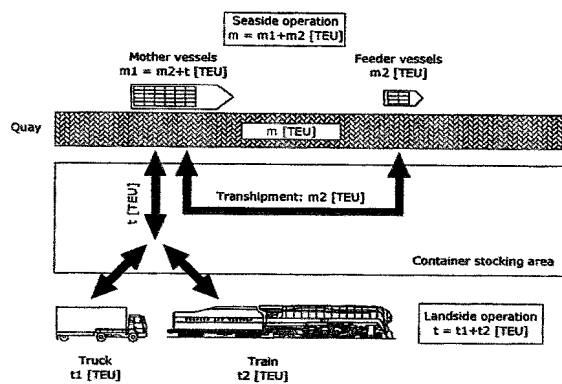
Seaside operation
m = m1+m2 [TEU]

Mother vessels
m1 = m2+t [TEU]

Feeder vessels
m2 [TEU]

Quay

m [TEU]

t [TEU]

Transhipment: m2 [TEU]

Container stocking area

Landside operation
t = t1+t2 [TEU]

Truck
t1 [TEU]

Train
t2 [TEU]